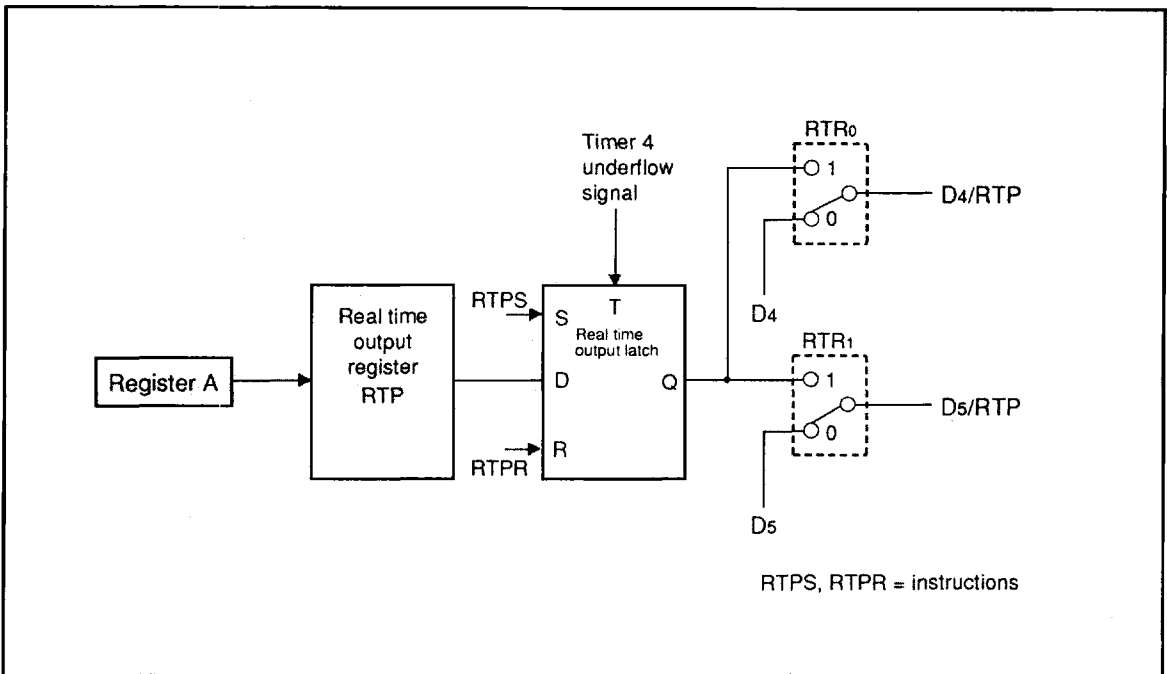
Timer 4 underflow signal

$RTR_0$

1

0

$D_4$/RTP

$D_4$

RTPS

S

T

Real time output latch

Register A

Real time output register RTP

D

Q

$RTR_1$

1

0

$D_5$/RTP

R

RTPR

$D_5$

RTPS, RTPR = instructions